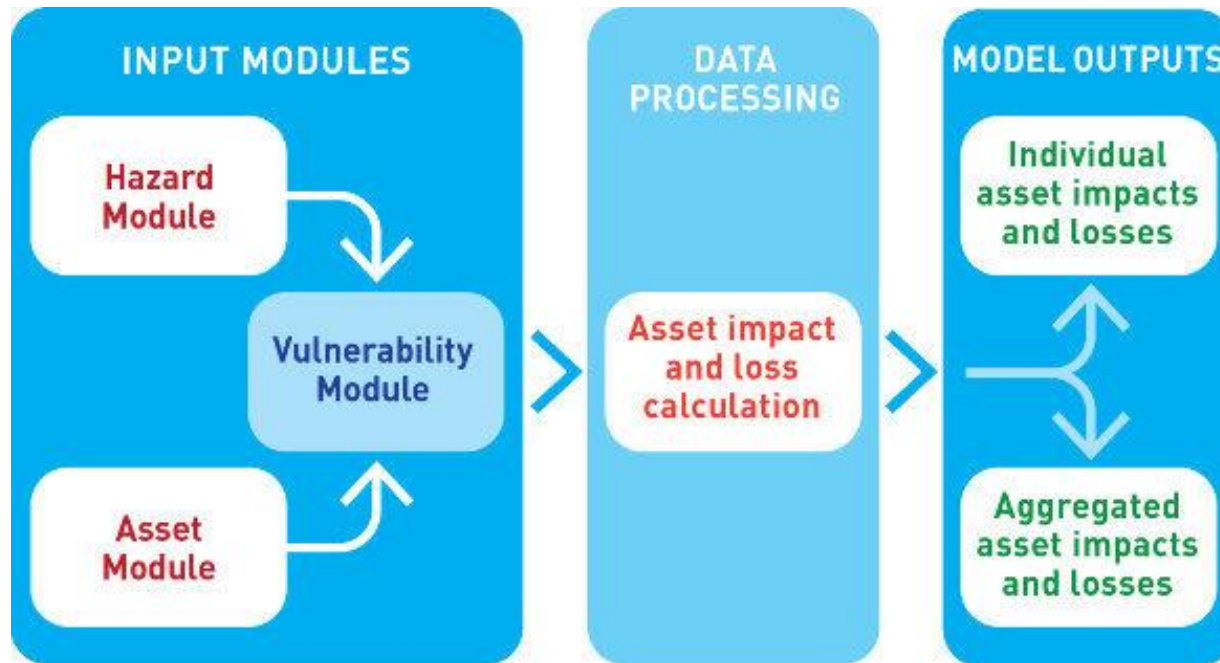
INPUT MODULES

Hazard Module

Vulnerability Module

Asset Module

DATA PROCESSING

Asset impact and loss calculation

MODEL OUTPUTS

Individual asset impacts and losses

Aggregated asset impacts and losses